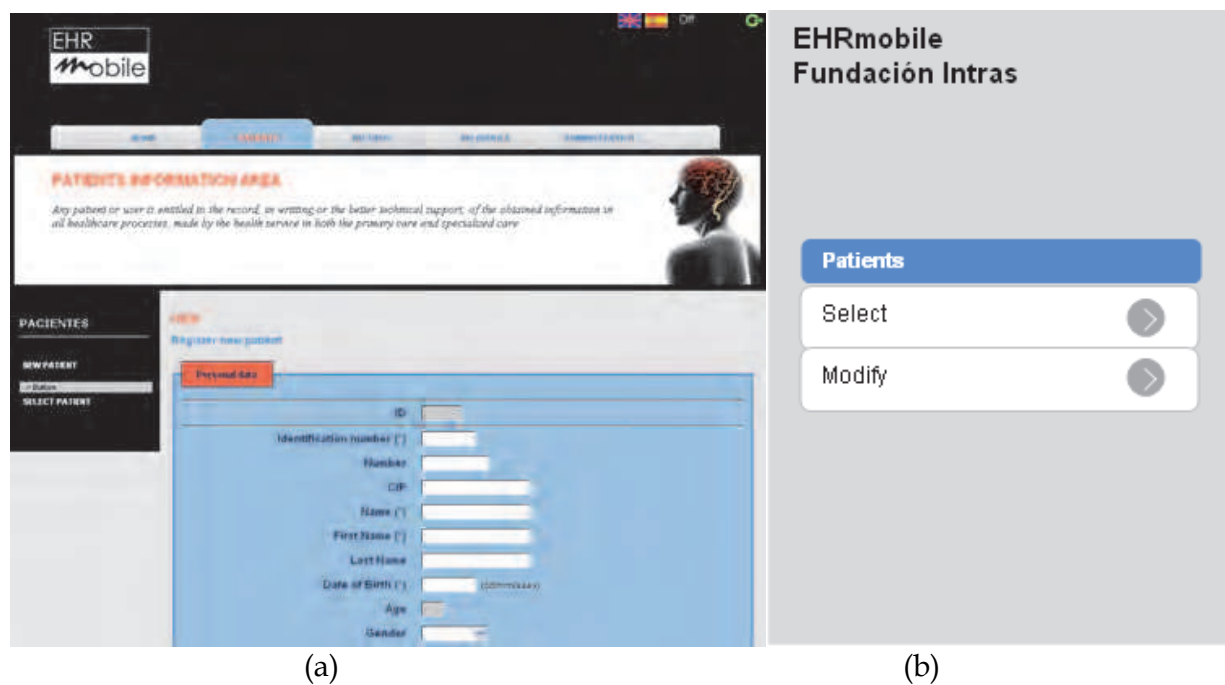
EHR
mobile

Off

HOME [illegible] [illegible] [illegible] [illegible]

PATIENTS INFORMATION AREA

Any patient or user is entitled to the record, in writing or the better technical support, of the obtained information in all healthcare processes, made by the health service in both the primary care and specialized care

PACIENTES

NEW PATIENT
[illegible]
SELECT PATIENT

NEW
Register new patient

Personal data

ID
Identification number (*)
Number
CIP
Name (*)
First Name (*)
Last Name
Date of Birth (*) (dd/mm/aaaa)
Age
Gender

(a)

EHRmobile
Fundación Intras

Patients
Select
Modify

(b)